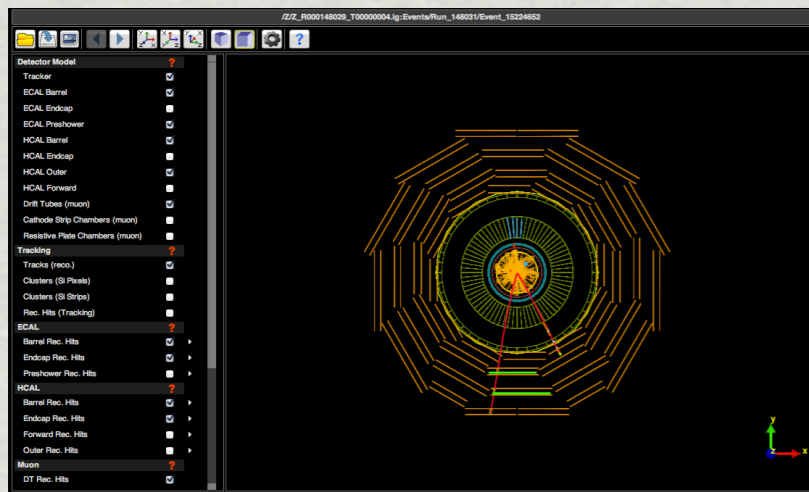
/Z/Z_R000148029_T00000004.ig:Events/Run_148031/Event_15224652

?

Detector Model ?
Tracker
ECAL Barrel
ECAL Endcap
ECAL Preshower
HCAL Barrel
HCAL Endcap
HCAL Outer
HCAL Forward
Drift Tubes (muon)
Cathode Strip Chambers (muon)
Resistive Plate Chambers (muon)
Tracking ?
Tracks (reco.)
Clusters (Si Pixels)
Clusters (Si Strips)
Rec. Hits (Tracking)
ECAL ?
Barrel Rec. Hits
Endcap Rec. Hits
Preshower Rec. Hits
HCAL ?
Barrel Rec. Hits
Endcap Rec. Hits
Forward Rec. Hits
Outer Rec. Hits
Muon ?
DT Rec. Hits

y
x